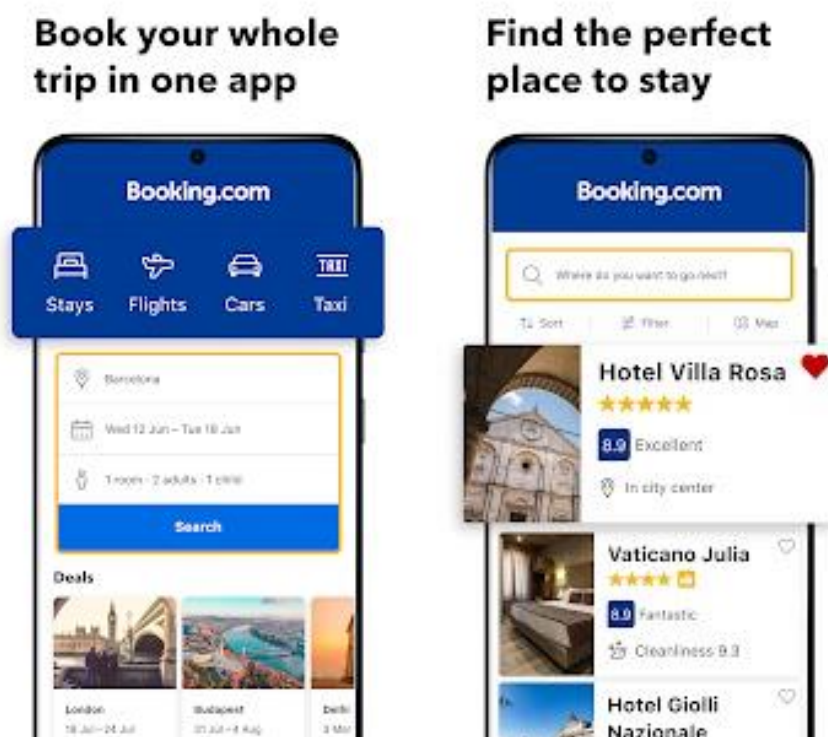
Book your whole trip in one app

Booking.com

Stays Flights Cars Taxi

Barcelona

Wed 12 Jun – Tue 18 Jun

1 room · 2 adults · 1 child

Search

Deals

London
18 Jul – 24 Jul

Budapest
31 Jul – 4 Aug

Delhi
3 Mar

Find the perfect place to stay

Booking.com

Where do you want to go next?

Sort Filter Map

Hotel Villa Rosa

8.9 Excellent

In city center

Vaticano Julia

8.9 Fantastic

Cleanliness 9.3

Hotel Giolli Nazionale